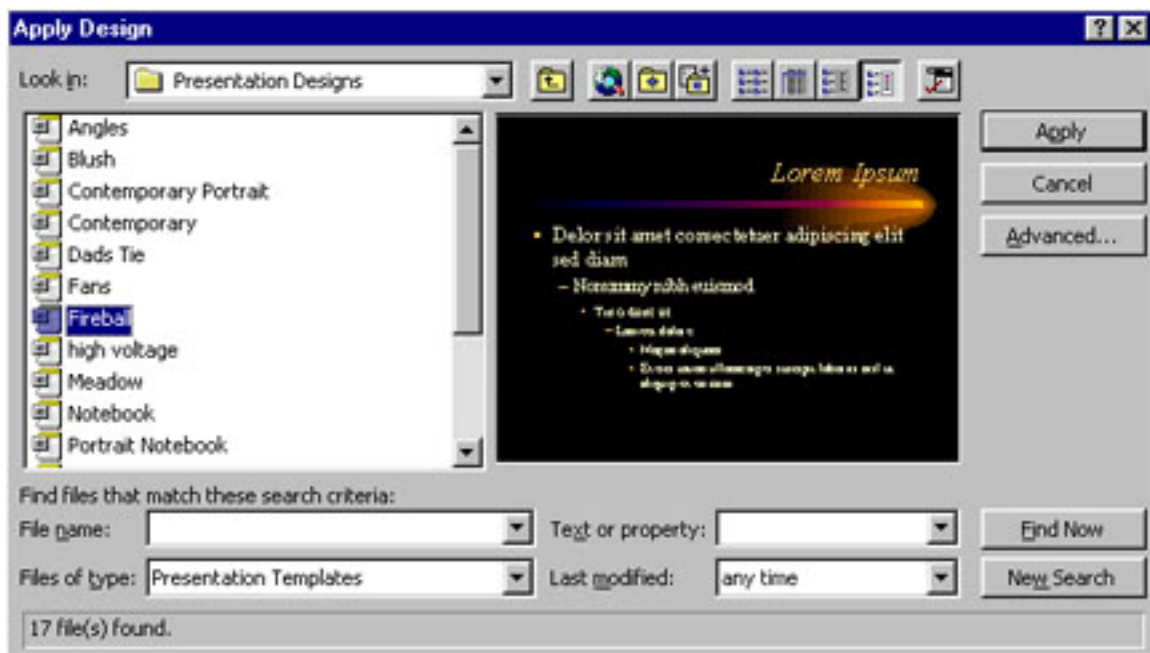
Apply Design

Look in: Presentation Designs

Angles
Blush
Contemporary Portrait
Contemporary
Dads Tie
Fans
Fireball
high voltage
Meadow
Notebook
Portrait Notebook

Lorem Ipsum

• Delor sit amet consectetuer adipiscing elit sed diam
– Nonummy nibh euismod
• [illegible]
– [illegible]
• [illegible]
• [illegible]

Apply
Cancel
Advanced...

Find files that match these search criteria:
File name:
Text or property:
Find Now
Files of type: Presentation Templates
Last modified: any time
New Search

17 file(s) found.